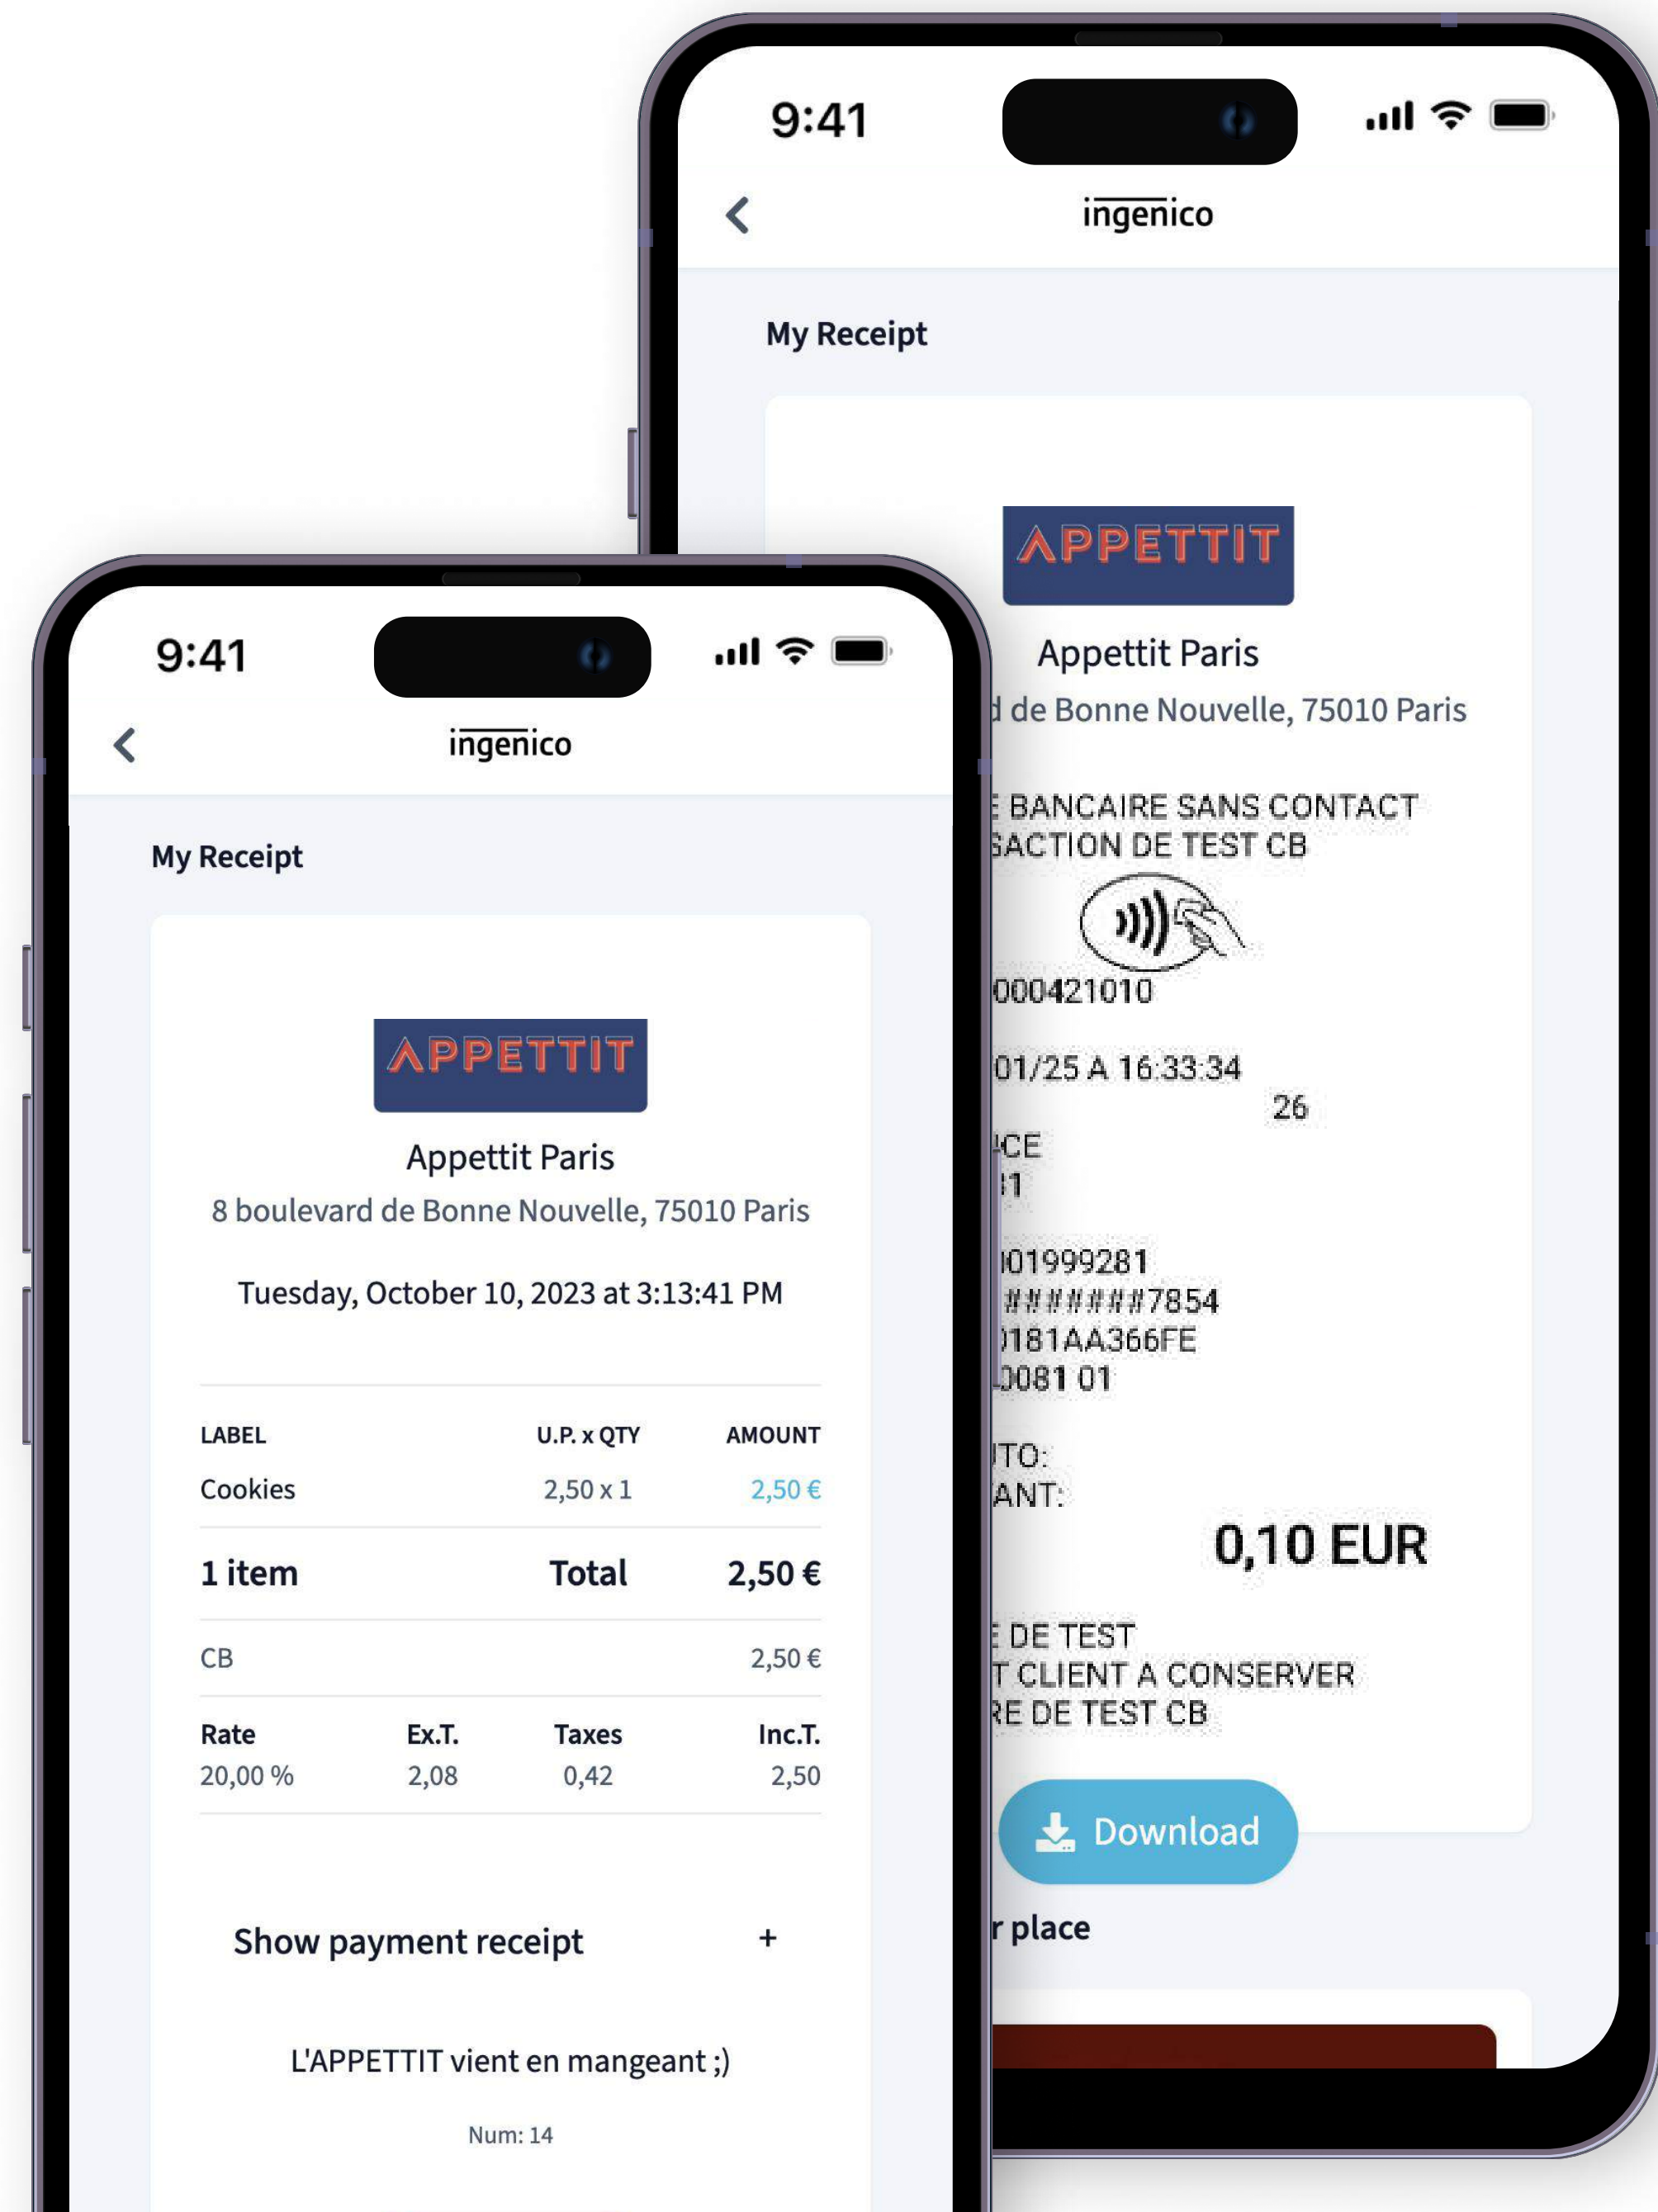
9:41

ingenico

My Receipt

APPETTIT

Appettit Paris

d de Bonne Nouvelle, 75010 Paris

E BANCAIRE SANS CONTACT
SACTION DE TEST CB

000421010

01/25 A 16:33:34
26

CE
1

01999281
########7854
181AA366FE
0081 01

TO:
ANT:
0,10 EUR

E DE TEST
T CLIENT A CONSERVER
RE DE TEST CB

Download

r place

9:41

ingenico

My Receipt

APPETTIT

Appettit Paris

8 boulevard de Bonne Nouvelle, 75010 Paris

Tuesday, October 10, 2023 at 3:13:41 PM

| LABEL | U.P. x QTY | AMOUNT |
|---|---|---|
| Cookies | 2,50 x 1 | 2,50 € |
| 1 item | Total | 2,50 € |
| CB | | 2,50 € |

| Rate | Ex.T. | Taxes | Inc.T. |
|---|---|---|---|
| 20,00 % | 2,08 | 0,42 | 2,50 |

Show payment receipt +

L'APPETTIT vient en mangeant ;)

Num: 14